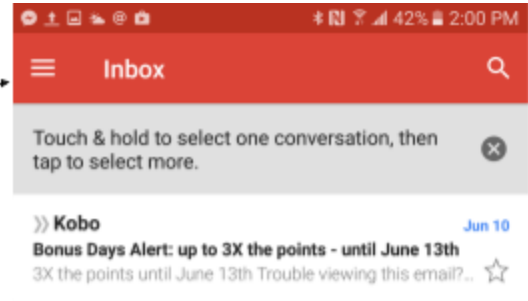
42% 2:00 PM

Inbox

Touch & hold to select one conversation, then tap to select more.

Kobo
Jun 10
Bonus Days Alert: up to 3X the points - until June 13th
3X the points until June 13th Trouble viewing this email?...